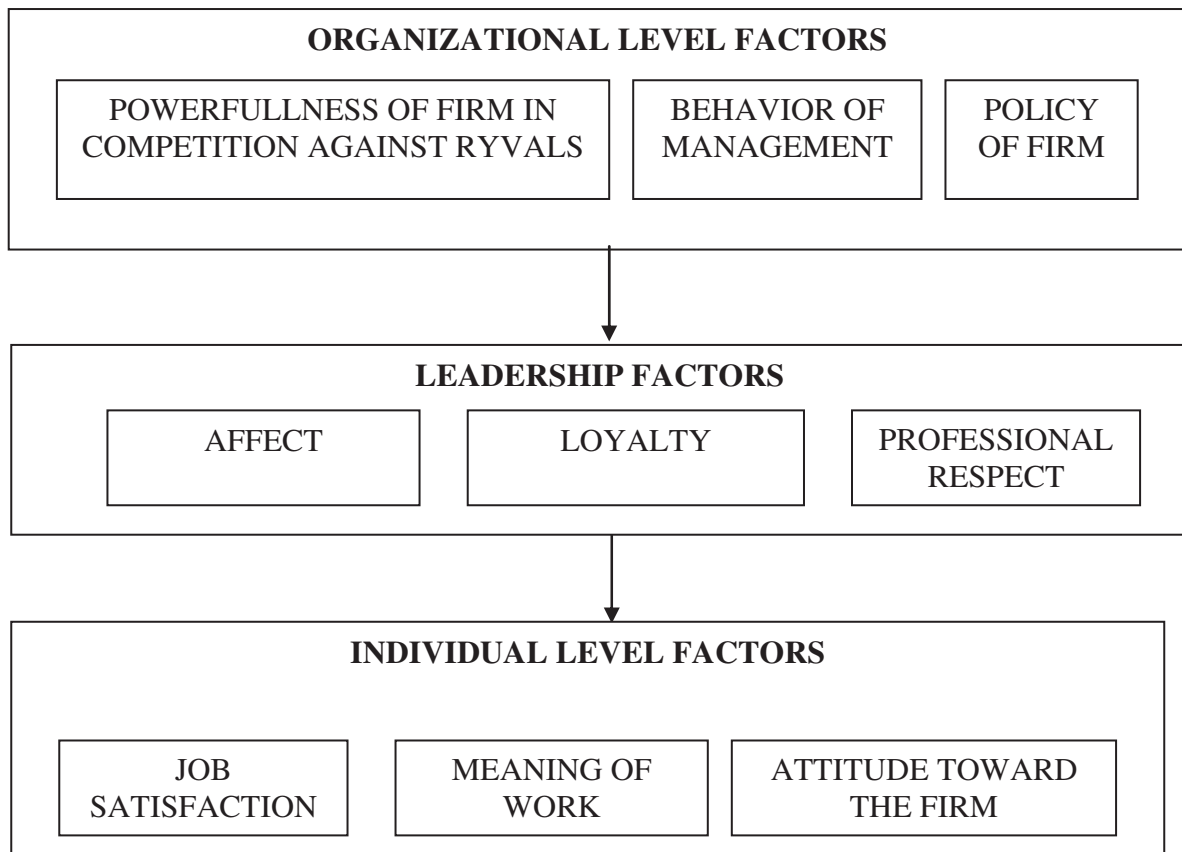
ORGANIZATIONAL LEVEL FACTORS

POWERFULLNESS OF FIRM IN COMPETITION AGAINST RYVALS

BEHAVIOR OF MANAGEMENT

POLICY OF FIRM

LEADERSHIP FACTORS

AFFECT

LOYALTY

PROFESSIONAL RESPECT

INDIVIDUAL LEVEL FACTORS

JOB SATISFACTION

MEANING OF WORK

ATTITUDE TOWARD THE FIRM